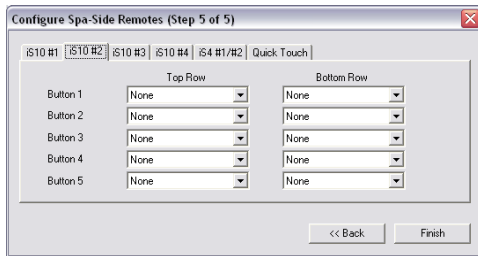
Configure Spa-Side Remotes (Step 5 of 5)

iS10 #1 | iS10 #2 | iS10 #3 | iS10 #4 | iS4 #1/#2 | Quick Touch

| | Top Row | Bottom Row |
|---|---|---|
| Button 1 | None | None |
| Button 2 | None | None |
| Button 3 | None | None |
| Button 4 | None | None |
| Button 5 | None | None |

<< Back
Finish